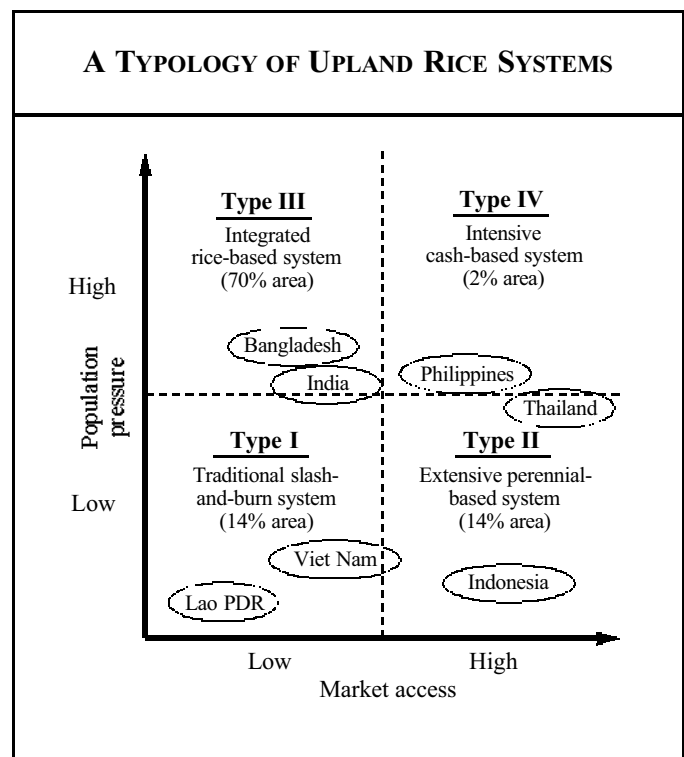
A TYPOLOGY OF UPLAND RICE SYSTEMS

Type III
Integrated rice-based system (70% area)

Type IV
Intensive cash-based system (2% area)

High

Population pressure

Bangladesh

India

Philippines

Thailand

Type I
Traditional slash-and-burn system (14% area)

Type II
Extensive perennial-based system (14% area)

Low

Viet Nam

Indonesia

Lao PDR

Low

High

Market access